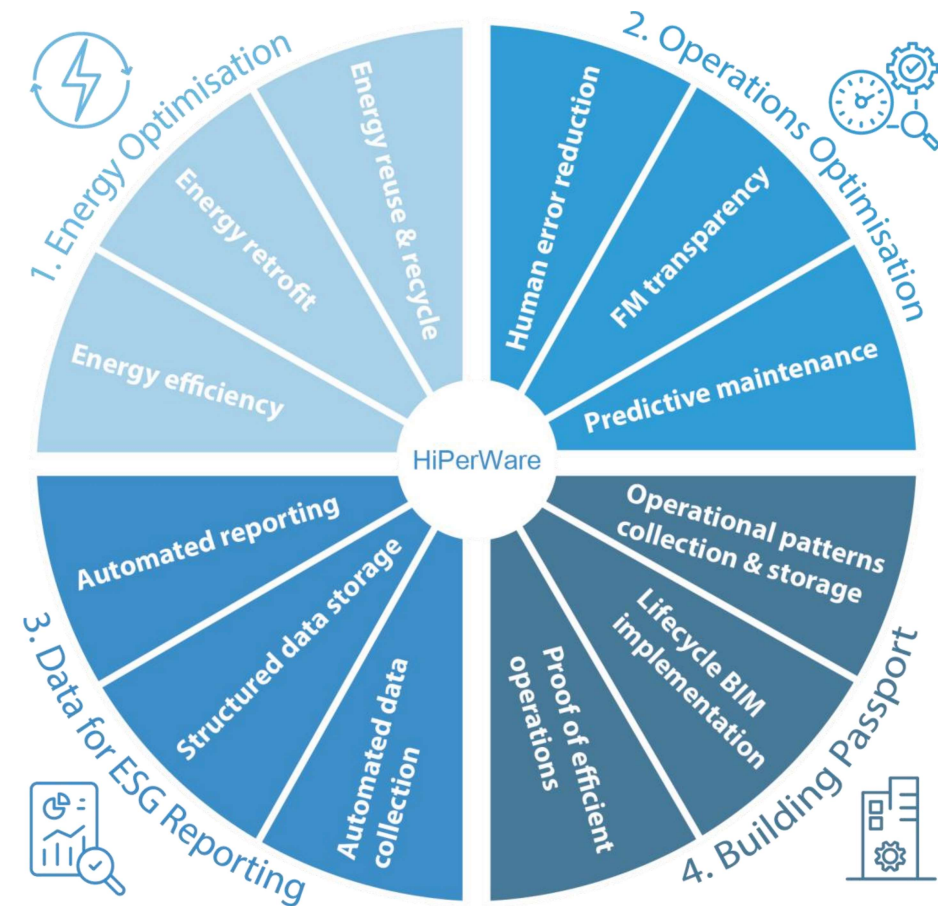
1. Energy Optimisation

Energy efficiency

Energy retrofit

Energy reuse & recycle

2. Operations Optimisation

Human error reduction

FM transparency

Predictive maintenance

HiPerWare

3. Data for ESG Reporting

Automated reporting

Structured data storage

Automated data collection

4. Building Passport

Operational patterns collection & storage

Lifecycle BIM implementation

Proof of efficient operations